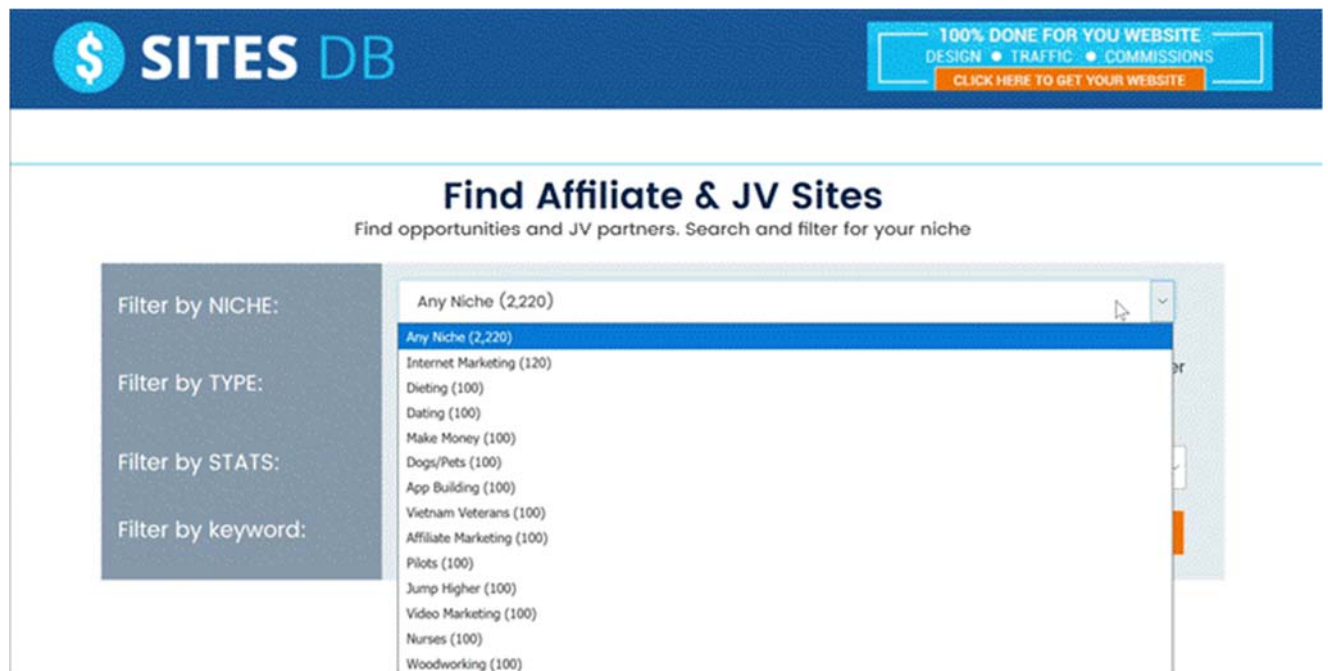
$ SITES DB

100% DONE FOR YOU WEBSITE
DESIGN ● TRAFFIC ● COMMISSIONS
CLICK HERE TO GET YOUR WEBSITE

Find Affiliate & JV Sites
Find opportunities and JV partners. Search and filter for your niche

Filter by NICHE:
Filter by TYPE:
Filter by STATS:
Filter by keyword:

Any Niche (2,220)

Any Niche (2,220)
Internet Marketing (120)
Dieting (100)
Dating (100)
Make Money (100)
Dogs/Pets (100)
App Building (100)
Vietnam Veterans (100)
Affiliate Marketing (100)
Pilots (100)
Jump Higher (100)
Video Marketing (100)
Nurses (100)
Woodworking (100)